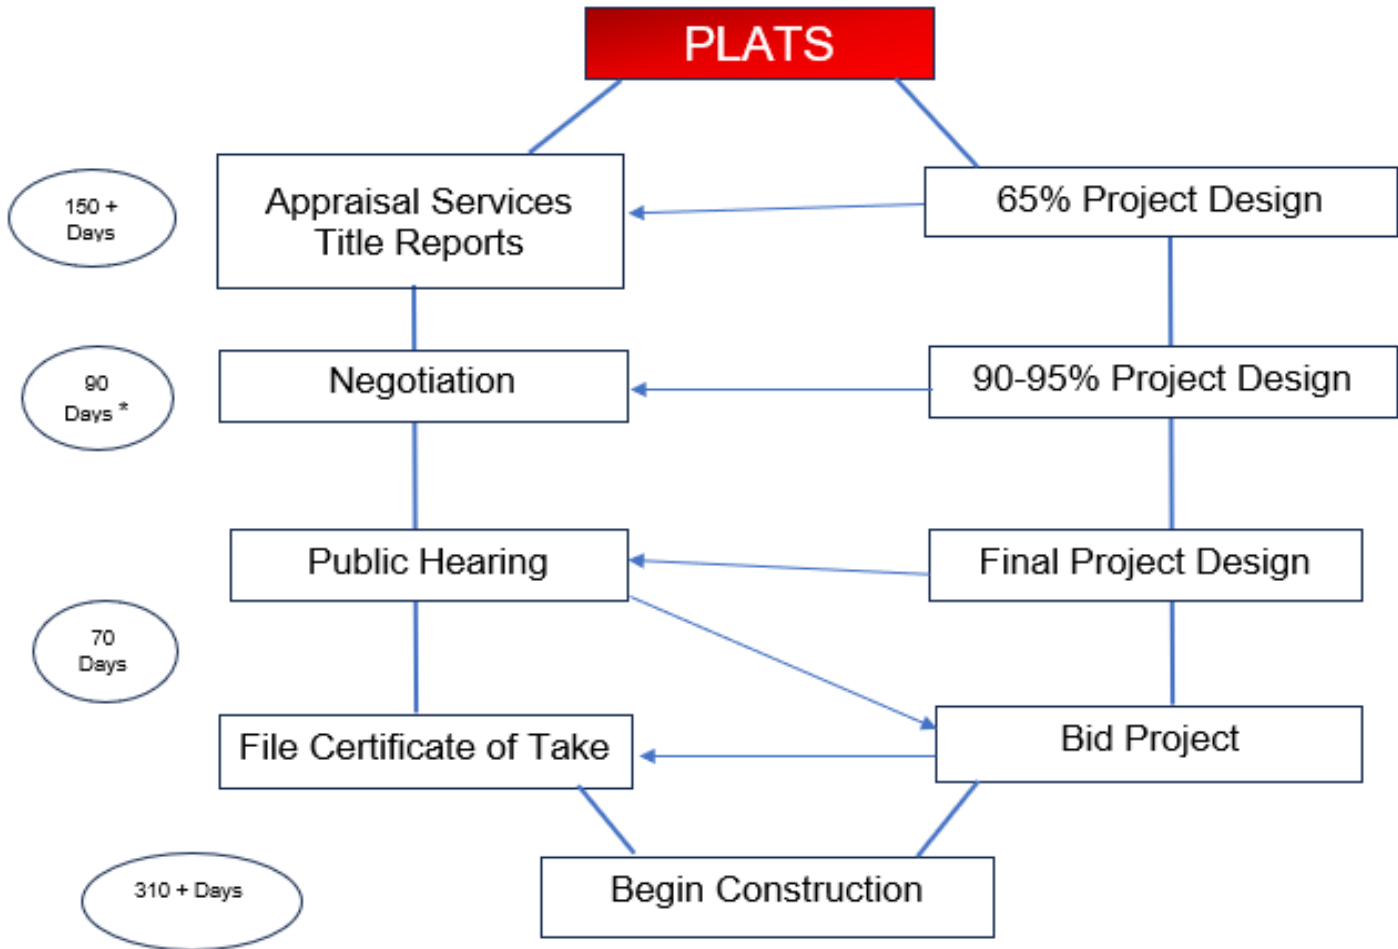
PLATS

150 + Days

Appraisal Services
Title Reports

65% Project Design

90 Days *

Negotiation

90-95% Project Design

Public Hearing

Final Project Design

70 Days

File Certificate of Take

Bid Project

310 + Days

Begin Construction